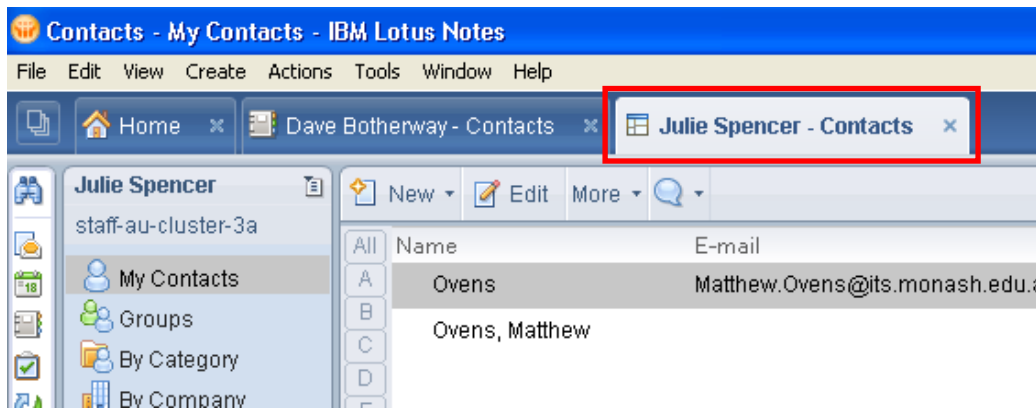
Contacts - My Contacts - IBM Lotus Notes

File Edit View Create Actions Tools Window Help

Home ×  Dave Botherway - Contacts ×  Julie Spencer - Contacts ×

Julie Spencer
staff-au-cluster-3a

My Contacts
Groups
By Category
By Company

New ▾  Edit  More ▾

All
A
B
C
D

| Name | E-mail |
|---|---|
| Ovens | Matthew.Ovens@its.monash.edu.a |
| Ovens, Matthew | |